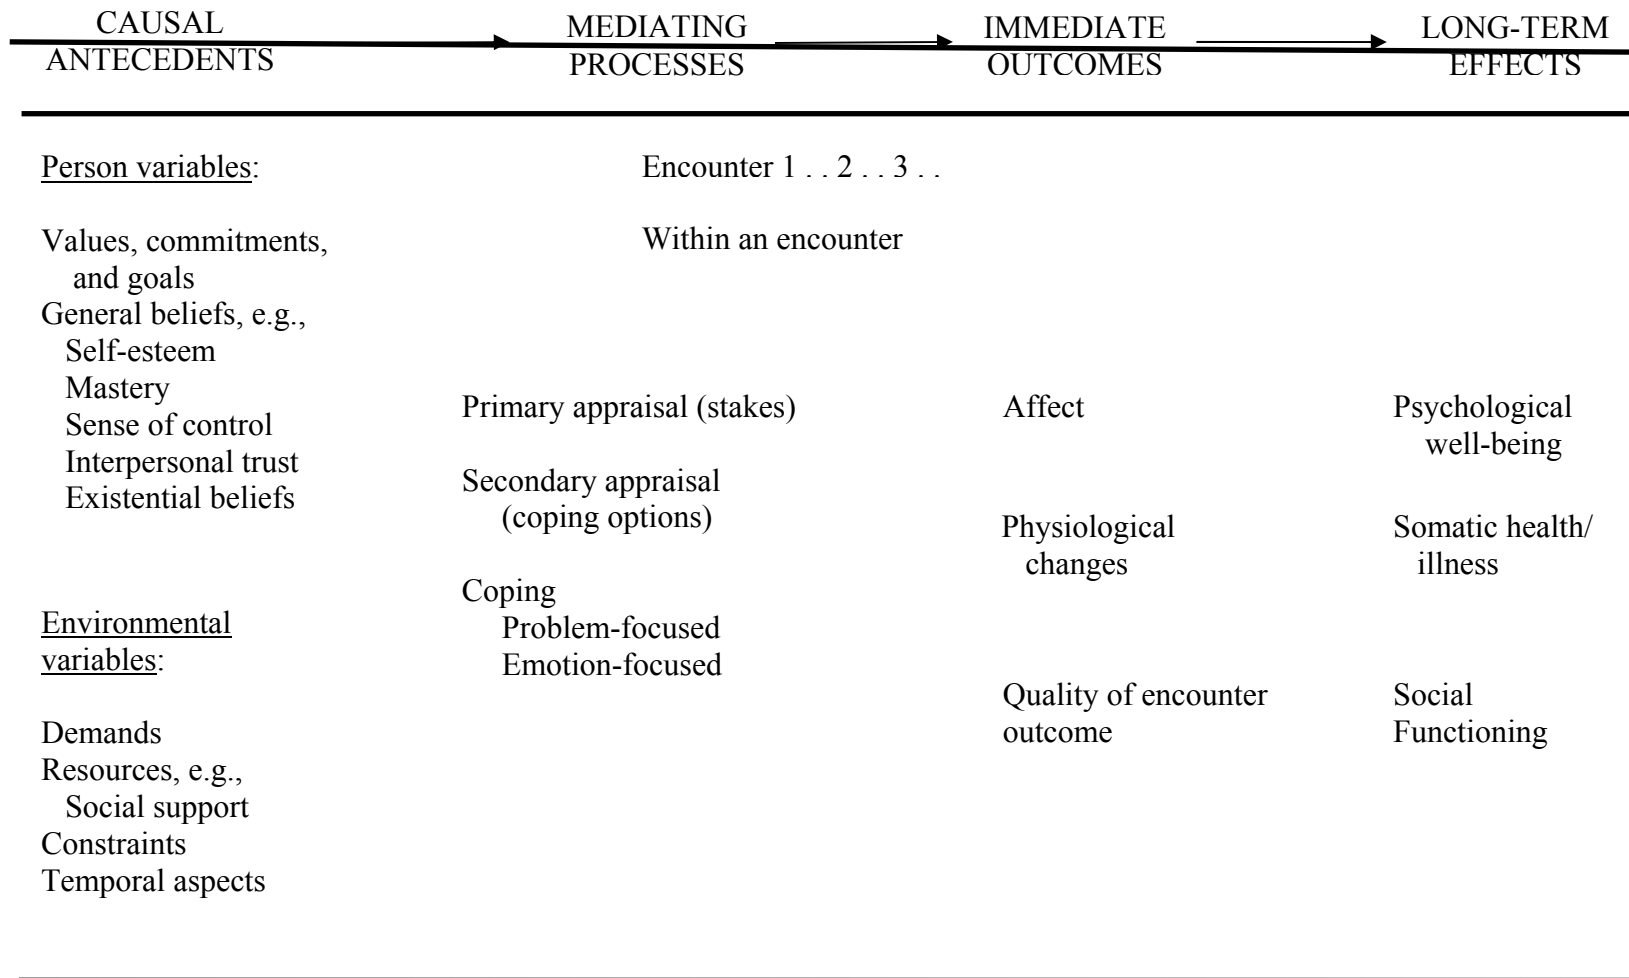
CAUSAL ANTECEDENTS

MEDIATING PROCESSES

IMMEDIATE OUTCOMES

LONG-TERM EFFECTS

Person variables:

Values, commitments, and goals
General beliefs, e.g.,
Self-esteem
Mastery
Sense of control
Interpersonal trust
Existential beliefs

Environmental variables:

Demands
Resources, e.g.,
Social support
Constraints
Temporal aspects

Encounter 1 . . 2 . . 3 . .

Within an encounter

Primary appraisal (stakes)

Secondary appraisal (coping options)

Coping
Problem-focused
Emotion-focused

Affect

Physiological changes

Quality of encounter outcome

Psychological well-being

Somatic health/ illness

Social Functioning